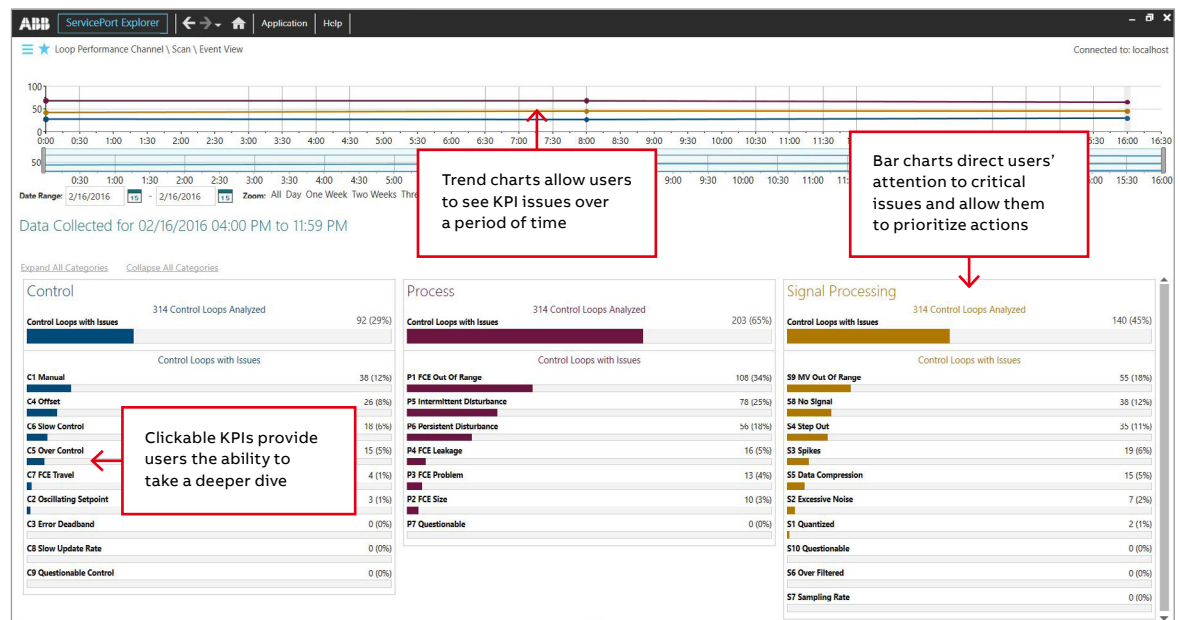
ABB ServicePort Explorer Application Help

Loop Performance Channel \ Scan \ Event View

Connected to: localhost

100
50
0

0:00 0:30 1:00 1:30 2:00 2:30 3:00 3:30 4:00 4:30 5:00 5:30 6:00 6:30 7:00 7:30 8:00 8:30 9:00 9:30 10:00 10:30 11:00 11:30 15:30 16:00 16:30

50

0:30 1:00 1:30 2:00 2:30 3:00 3:30 4:00 4:30 5:00 9:00 9:30 10:00 10:30 11:00 11 :00 15:30 16:00

Date Range: 2/16/2016 - 2/16/2016 Zoom: All Day One Week Two Weeks Thre

Data Collected for 02/16/2016 04:00 PM to 11:59 PM

Trend charts allow users to see KPI issues over a period of time

Bar charts direct users' attention to critical issues and allow them to prioritize actions

Expand All Categories Collapse All Categories

Control
314 Control Loops Analyzed
Control Loops with Issues 92 (29%)
Control Loops with Issues
C1 Manual 38 (12%)
C4 Offset 26 (8%)
C6 Slow Control 18 (6%)
C5 Over Control 15 (5%)
C7 FCE Travel 4 (1%)
C2 Oscillating Setpoint 3 (1%)
C3 Error Deadband 0 (0%)
C8 Slow Update Rate 0 (0%)
C9 Questionable Control 0 (0%)

Clickable KPIs provide users the ability to take a deeper dive

Process
314 Control Loops Analyzed
Control Loops with Issues 203 (65%)
Control Loops with Issues
P1 FCE Out Of Range 108 (34%)
P5 Intermittent Disturbance 78 (25%)
P6 Persistent Disturbance 56 (18%)
P4 FCE Leakage 16 (5%)
P3 FCE Problem 13 (4%)
P2 FCE Size 10 (3%)
P7 Questionable 0 (0%)

Signal Processing
314 Control Loops Analyzed
Control Loops with Issues 140 (45%)
Control Loops with Issues
S9 MV Out Of Range 55 (18%)
S8 No Signal 38 (12%)
S4 Step Out 35 (11%)
S3 Spikes 19 (6%)
S5 Data Compression 15 (5%)
S2 Excessive Noise 7 (2%)
S1 Quantized 2 (1%)
S10 Questionable 0 (0%)
S6 Over Filtered 0 (0%)
S7 Sampling Rate 0 (0%)